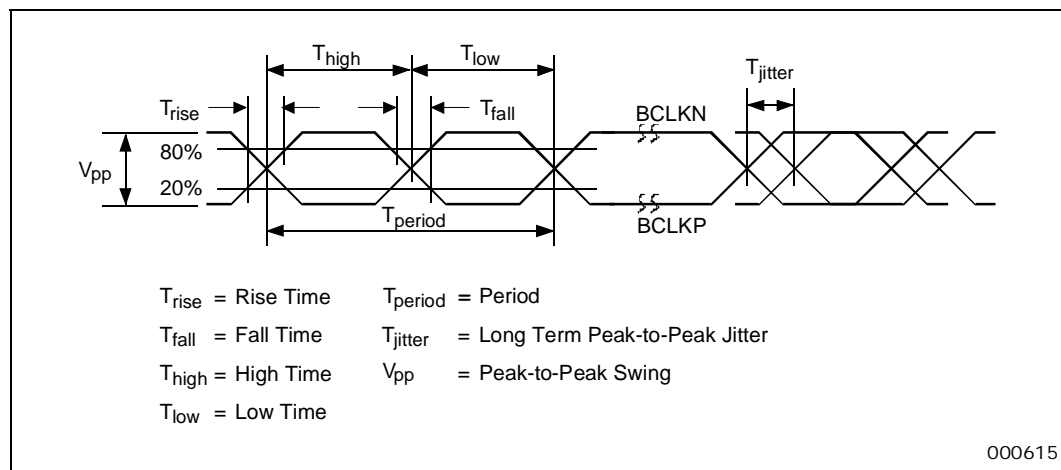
$T_{high}$

$T_{low}$

$T_{jitter}$

$T_{rise}$

$T_{fall}$

BCLKN

$V_{pp}$

80%

20%

$T_{period}$

BCLKP

$T_{rise}$ = Rise Time $T_{period}$ = Period

$T_{fall}$ = Fall Time $T_{jitter}$ = Long Term Peak-to-Peak Jitter

$T_{high}$ = High Time $V_{pp}$ = Peak-to-Peak Swing

$T_{low}$ = Low Time

000615